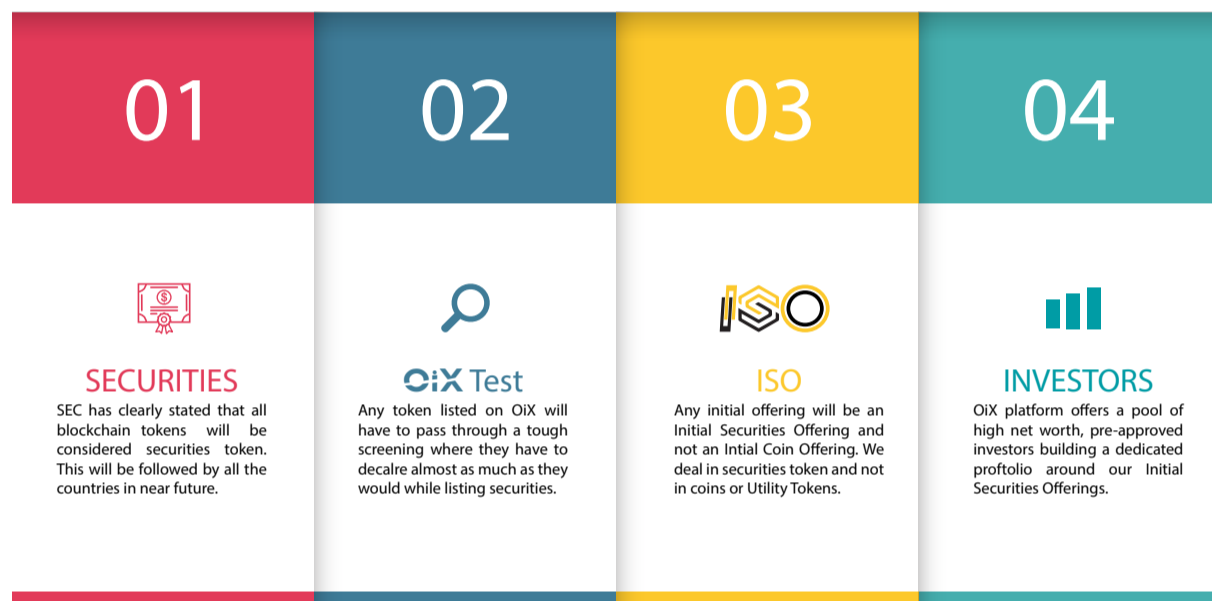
01

SECURITIES

SEC has clearly stated that all blockchain tokens will be considered securities token. This will be followed by all the countries in near future.

02

OiX Test

Any token listed on OiX will have to pass through a tough screening where they have to decalre almost as much as they would while listing securities.

03

ISO

ISO

Any initial offering will be an Initial Securities Offering and not an Intial Coin Offering. We deal in securities token and not in coins or Utility Tokens.

04

INVESTORS

OiX platform offers a pool of high net worth, pre-approved investors building a dedicated proftolio around our Initial Securities Offerings.